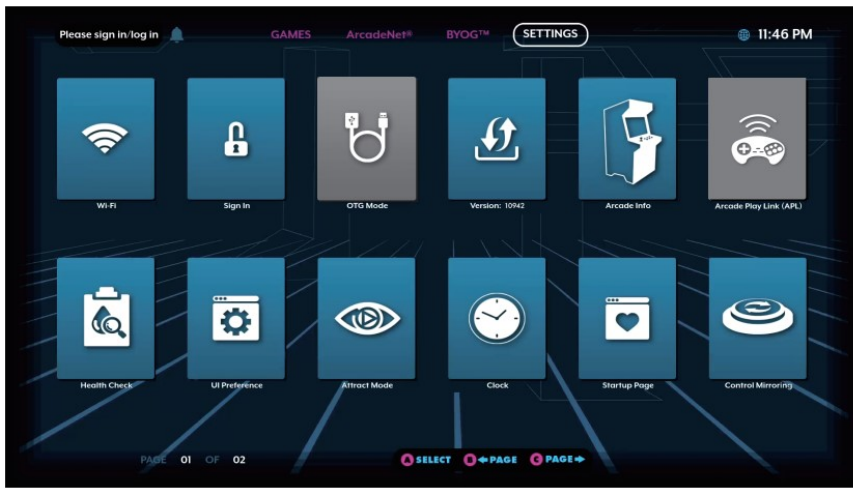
Please sign in/log in

GAMES ArcadeNet® BYOG™ SETTINGS

11:46 PM

Wi-Fi

Sign In

OTG Mode

Version: 10942

Arcade Info

Arcade Play Link (APL)

Health Check

UI Preference

Attract Mode

Clock

Startup Page

Control Mirroring

PAGE 01 OF 02

A SELECT B ←PAGE C PAGE→